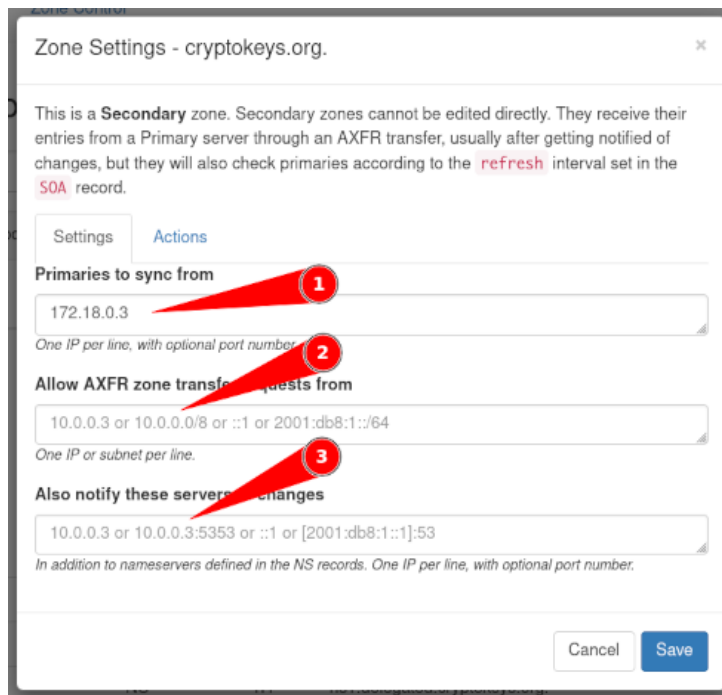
Zone Settings - cryptokeys.org.

×

This is a **Secondary** zone. Secondary zones cannot be edited directly. They receive their entries from a Primary server through an AXFR transfer, usually after getting notified of changes, but they will also check primaries according to the refresh interval set in the SOA record.

Settings

Actions

Primaries to sync from

1

172.18.0.3

One IP per line, with optional port number

2

Allow AXFR zone transf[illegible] requests from

10.0.0.3 or 10.0.0.0/8 or ::1 or 2001:db8:1::/64

One IP or subnet per line.

3

Also notify these server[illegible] changes

10.0.0.3 or 10.0.0.3:5353 or ::1 or [2001:db8:1::1]:53

In addition to nameservers defined in the NS records. One IP per line, with optional port number.

Cancel

Save